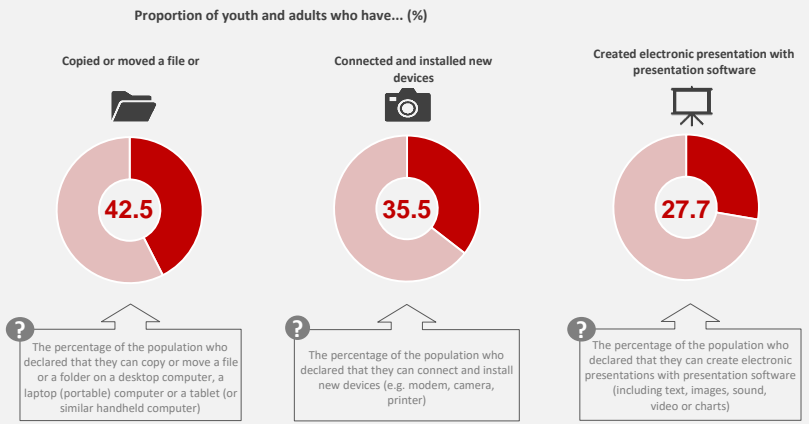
Proportion of youth and adults who have... (%)

Copied or moved a file or

42.5

?

The percentage of the population who declared that they can copy or move a file or a folder on a desktop computer, a laptop (portable) computer or a tablet (or similar handheld computer)

Connected and installed new devices

35.5

?

The percentage of the population who declared that they can connect and install new devices (e.g. modem, camera, printer)

Created electronic presentation with presentation software

27.7

?

The percentage of the population who declared that they can create electronic presentations with presentation software (including text, images, sound, video or charts)